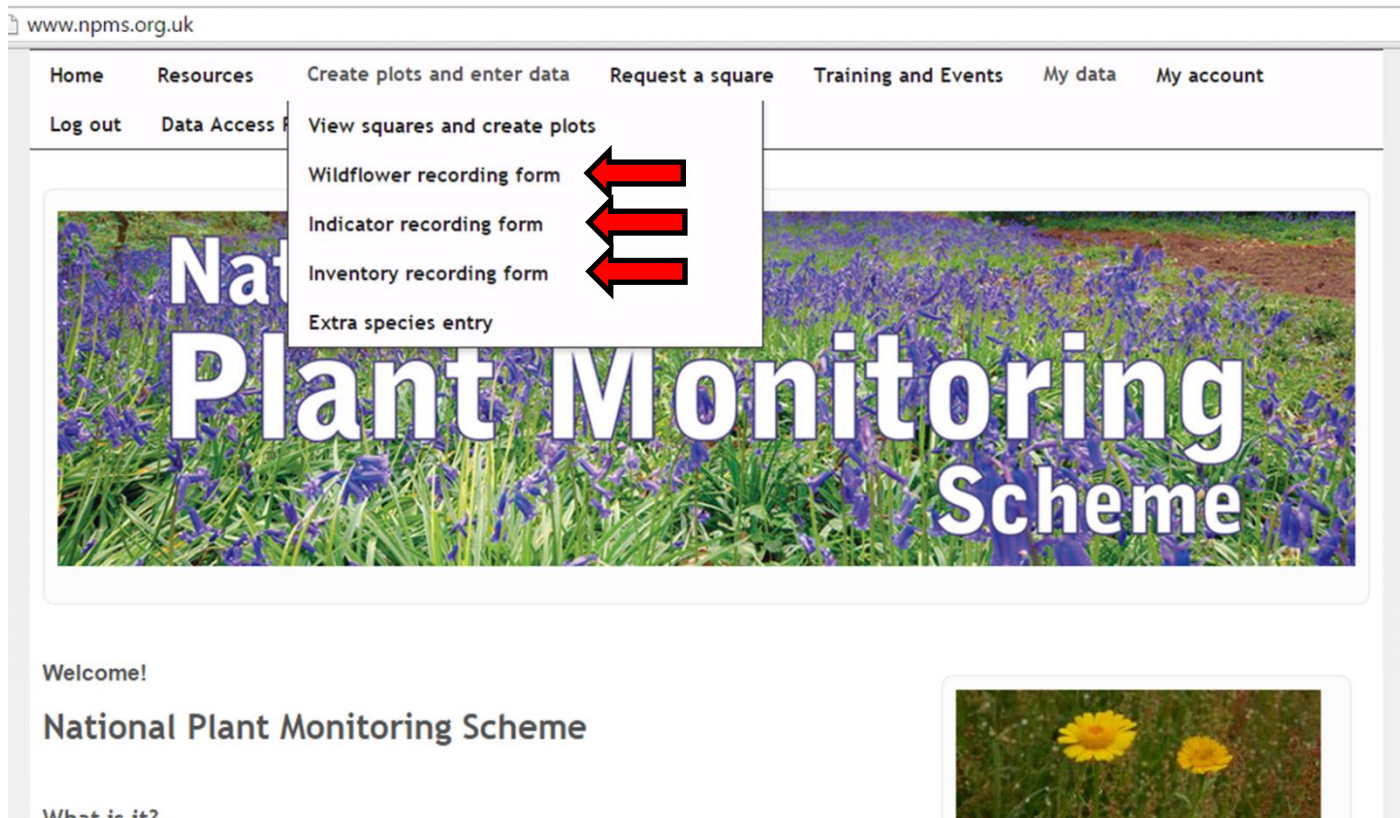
www.npms.org.uk

Home Resources Create plots and enter data Request a square Training and Events My data My account Log out Data Access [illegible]

View squares and create plots
Wildflower recording form
Indicator recording form
Inventory recording form
Extra species entry

Nat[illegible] Plant Monitoring Scheme

Welcome!

National Plant Monitoring Scheme

What is it?